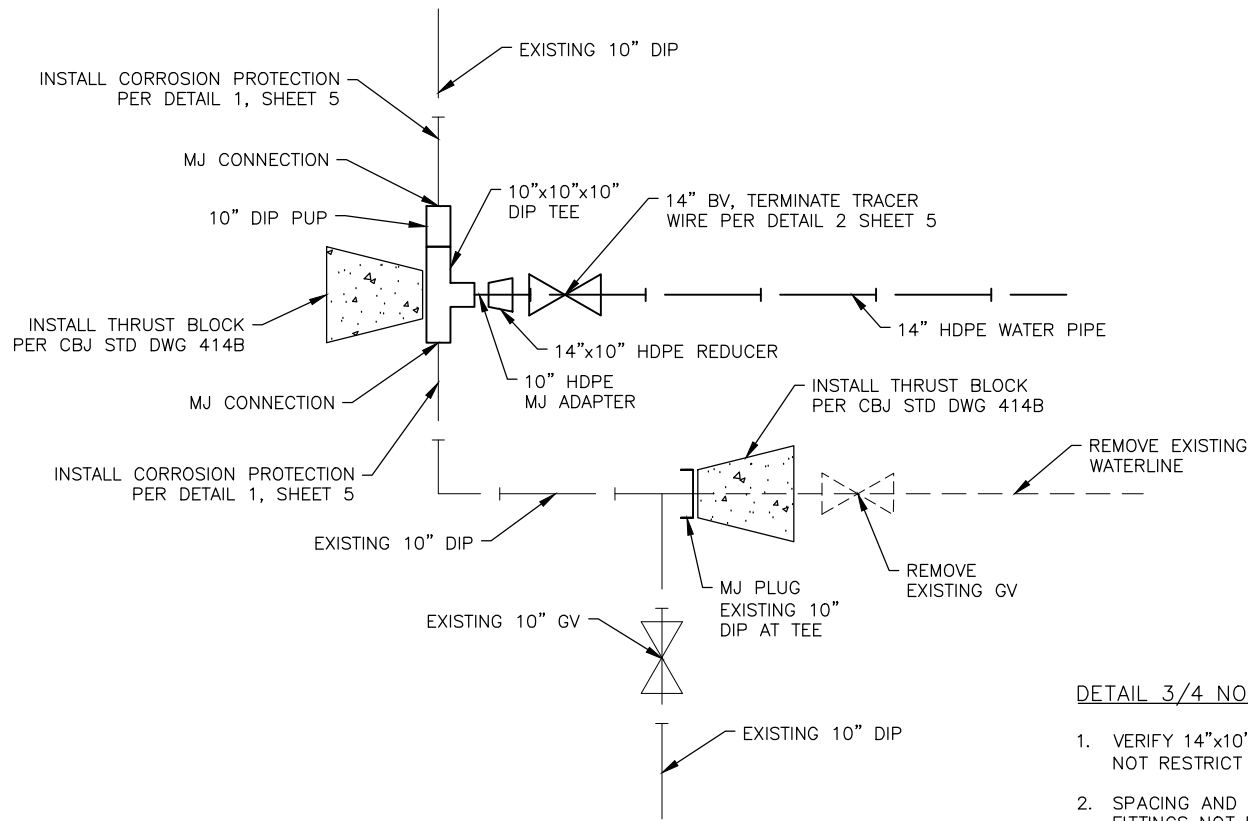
EXISTING 10" DIP

INSTALL CORROSION PROTECTION PER DETAIL 1, SHEET 5

MJ CONNECTION

10"x10"x10" DIP TEE

14" BV, TERMINATE TRACER WIRE PER DETAIL 2 SHEET 5

10" DIP PUP

INSTALL THRUST BLOCK PER CBJ STD DWG 414B

14" HDPE WATER PIPE

14"x10" HDPE REDUCER

MJ CONNECTION

10" HDPE MJ ADAPTER

INSTALL THRUST BLOCK PER CBJ STD DWG 414B

REMOVE EXISTING WATERLINE

INSTALL CORROSION PROTECTION PER DETAIL 1, SHEET 5

EXISTING 10" DIP

MJ PLUG EXISTING 10" DIP AT TEE

REMOVE EXISTING GV

EXISTING 10" GV

DETAIL 3/4 NO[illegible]

EXISTING 10" DIP

1. VERIFY 14"x10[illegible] NOT RESTRICT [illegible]

2. SPACING AND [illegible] FITTINGS NOT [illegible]